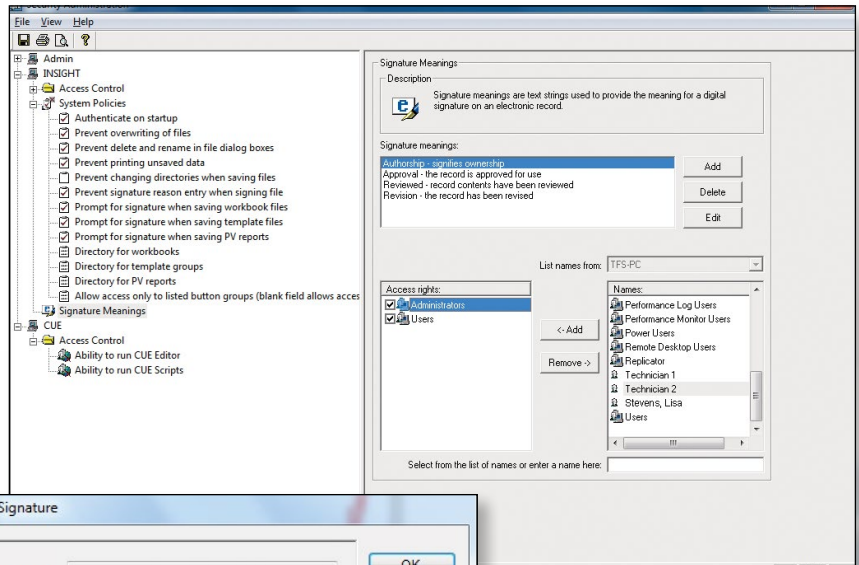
File View Help

Admin
INSIGHT
Access Control
System Policies
Authenticate on startup
Prevent overwriting of files
Prevent delete and rename in file dialog boxes
Prevent printing unsaved data
Prevent changing directories when saving files
Prevent signature reason entry when signing file
Prompt for signature when saving workbook files
Prompt for signature when saving template files
Prompt for signature when saving PV reports
Directory for workbooks
Directory for template groups
Directory for PV reports
Allow access only to listed button groups (blank field allows acces
Signature Meanings
CUE
Access Control
Ability to run CUE Editor
Ability to run CUE Scripts

Signature Meanings
Description
Signature meanings are text strings used to provide the meaning for a digital signature on an electronic record.

Signature meanings:
Authorship - signifies ownership
Approval - the record is approved for use
Reviewed - record contents have been reviewed
Revision - the record has been revised

Add
Delete
Edit

List names from: TFS-PC

Access rights:
Administrators
Users

<- Add
Remove ->

Names:
Performance Log Users
Performance Monitor Users
Power Users
Remote Desktop Users
Replicator
Technician 1
Technician 2
Stevens, Lisa
Users

Select from the list of names or enter a name here:

Signature
OK